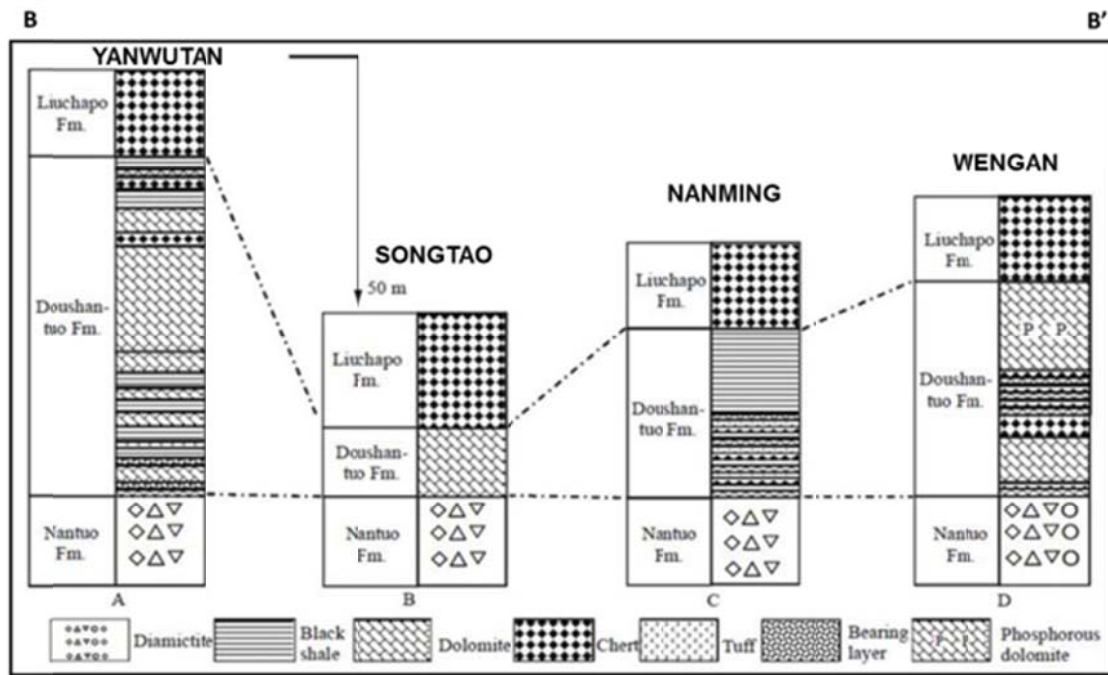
B

B′

YANWUTAN

Liuchapo Fm.

Doushantuo Fm.

Nantuo Fm.

A

SONGTAO

50 m

Liuchapo Fm.

Doushantuo Fm.

Nantuo Fm.

B

NANMING

Liuchapo Fm.

Doushantuo Fm.

Nantuo Fm.

C

WENGAN

Liuchapo Fm.

P P

Doushantuo Fm.

Nantuo Fm.

D

Diamictite

Black shale

Dolomite

Chert

Tuff

Bearing layer

P P

Phosphorous dolomite